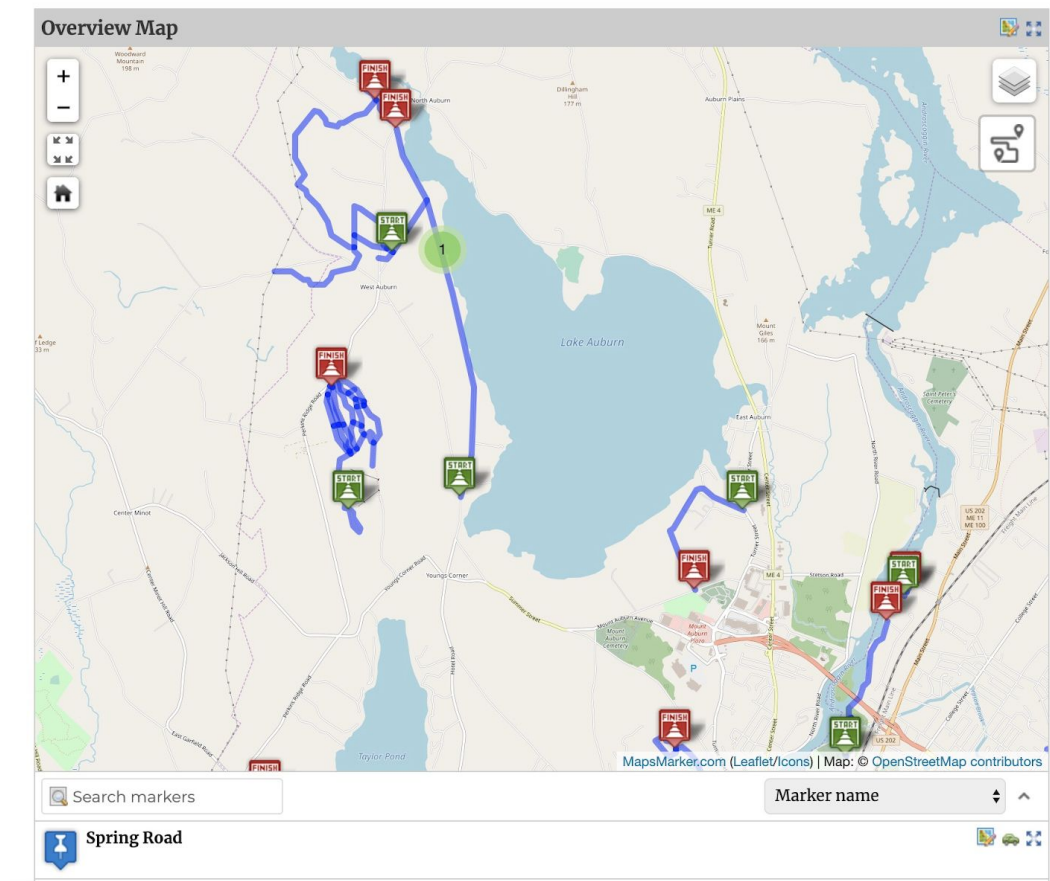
Overview Map

+
−

Woodward Mountain 198 m

FINISH
FINISH
North Auburn
Dillingham Hill 177 m
Auburn Plains

START
1
West Auburn
ME 4
Turner Road

F Ledge 33 m

FINISH
Lake Auburn
Mount Gile 166 m
Saint Peter's Cemetery
East Auburn
North Road

START
START
START
Center Minot
Jackson Hill Road
Youngs Corner Road
Youngs Corner
Summer Street
FINISH
ME 4
Stetson Road
US 202 ME 11 ME 100
START
FINISH
Mount Auburn Avenue
Mount Auburn Cemetery
Mount Auburn Plaza
P
Center Street
Hotel Road
Perkins Ridge Road
East Garfield Road
FINISH
Taylor Pond
FINISH
START
US 202

MapsMarker.com (Leaflet/Icons) | Map: © OpenStreetMap contributors

Search markers
Marker name

Spring Road